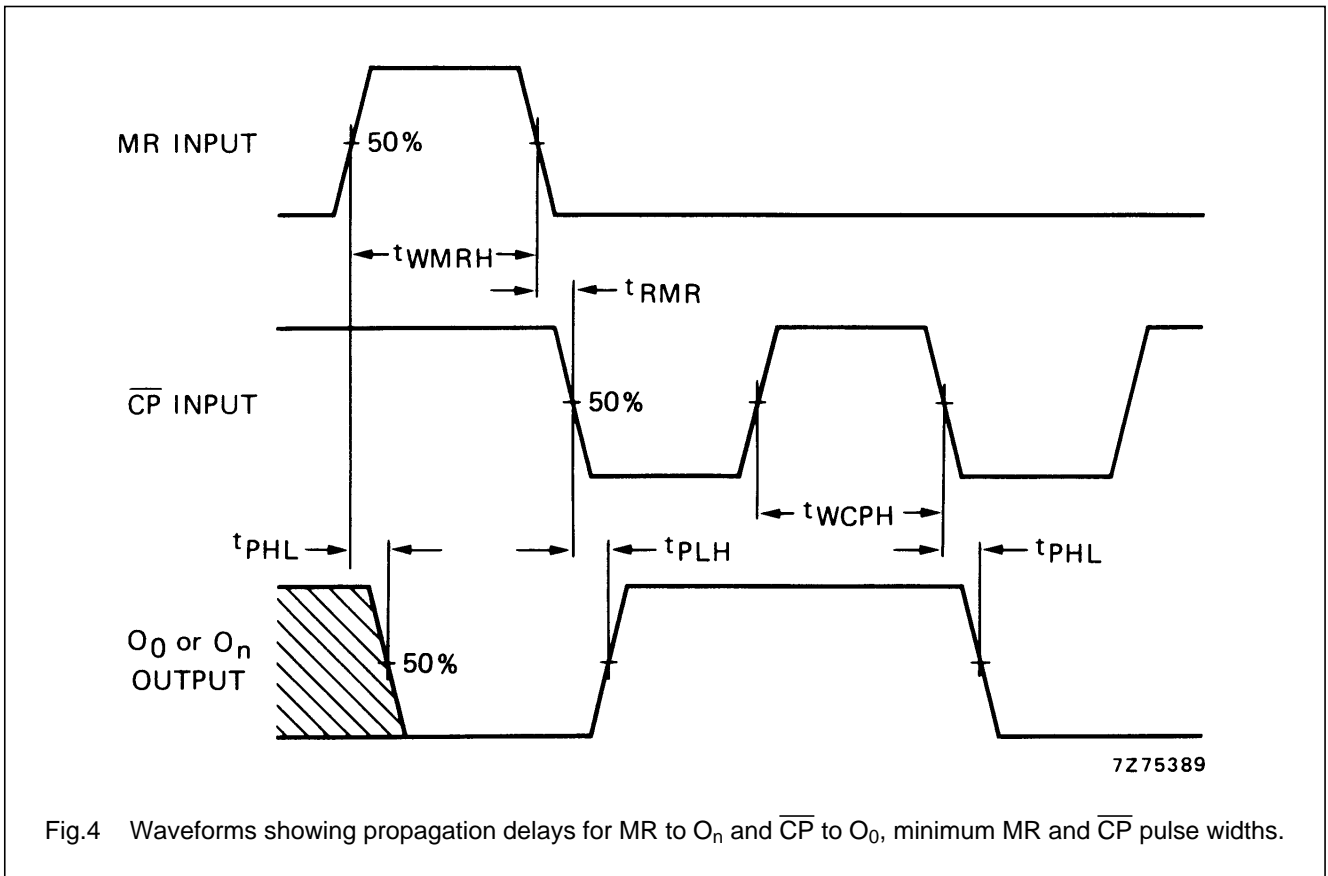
MR INPUT

50%

$t_{WMRH}$

$t_{RMR}$

$\overline{CP}$ INPUT

50%

$t_{WCPH}$

$t_{PHL}$

$t_{PLH}$

$t_{PHL}$

$O_0$ or $O_n$ OUTPUT

50%

7Z75389

Fig.4 Waveforms showing propagation delays for MR to $O_n$ and $\overline{CP}$ to $O_0$, minimum MR and $\overline{CP}$ pulse widths.